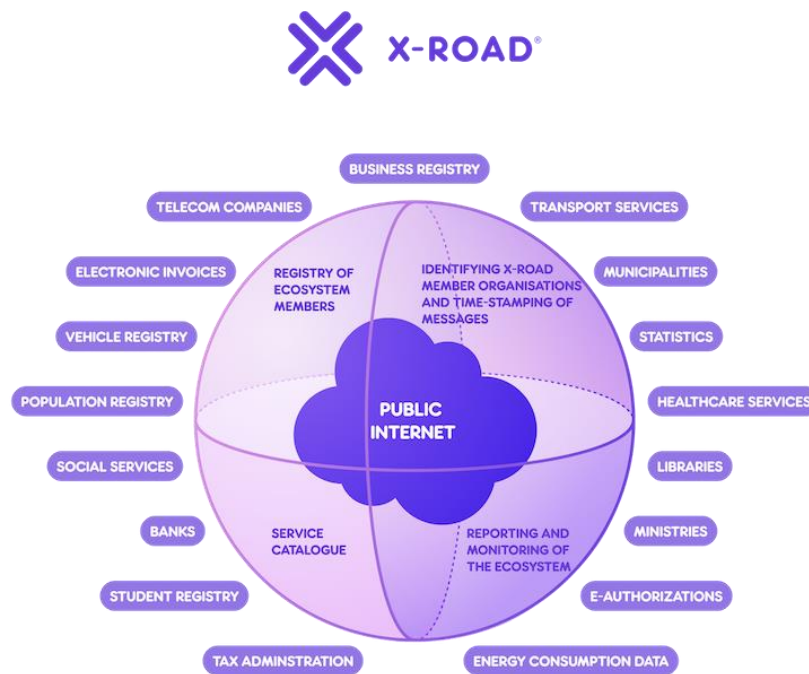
X-ROAD®

BUSINESS REGISTRY

TELECOM COMPANIES

TRANSPORT SERVICES

ELECTRONIC INVOICES

MUNICIPALITIES

VEHICLE REGISTRY

STATISTICS

POPULATION REGISTRY

HEALTHCARE SERVICES

SOCIAL SERVICES

LIBRARIES

BANKS

MINISTRIES

STUDENT REGISTRY

E-AUTHORIZATIONS

TAX ADMINSTRATION

ENERGY CONSUMPTION DATA

REGISTRY OF ECOSYSTEM MEMBERS

IDENTIFYING X-ROAD MEMBER ORGANISATIONS AND TIME-STAMPING OF MESSAGES

PUBLIC INTERNET

SERVICE CATALOGUE

REPORTING AND MONITORING OF THE ECOSYSTEM